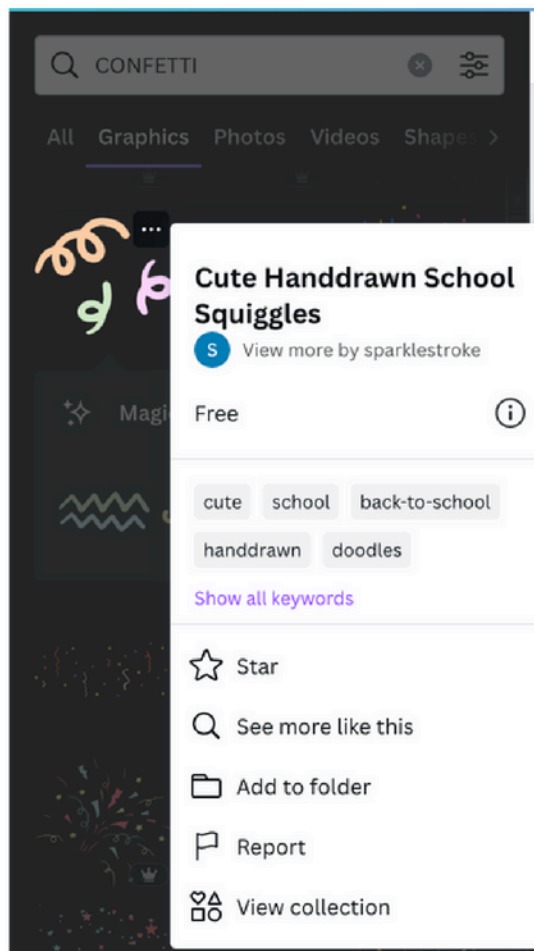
CONFETTI

All Graphics Photos Videos Shape

Magi

Cute Handdrawn School Squiggles

S View more by sparklestroke

Free

cute school back-to-school handdrawn doodles

Show all keywords

Star

See more like this

Add to folder

Report

View collection